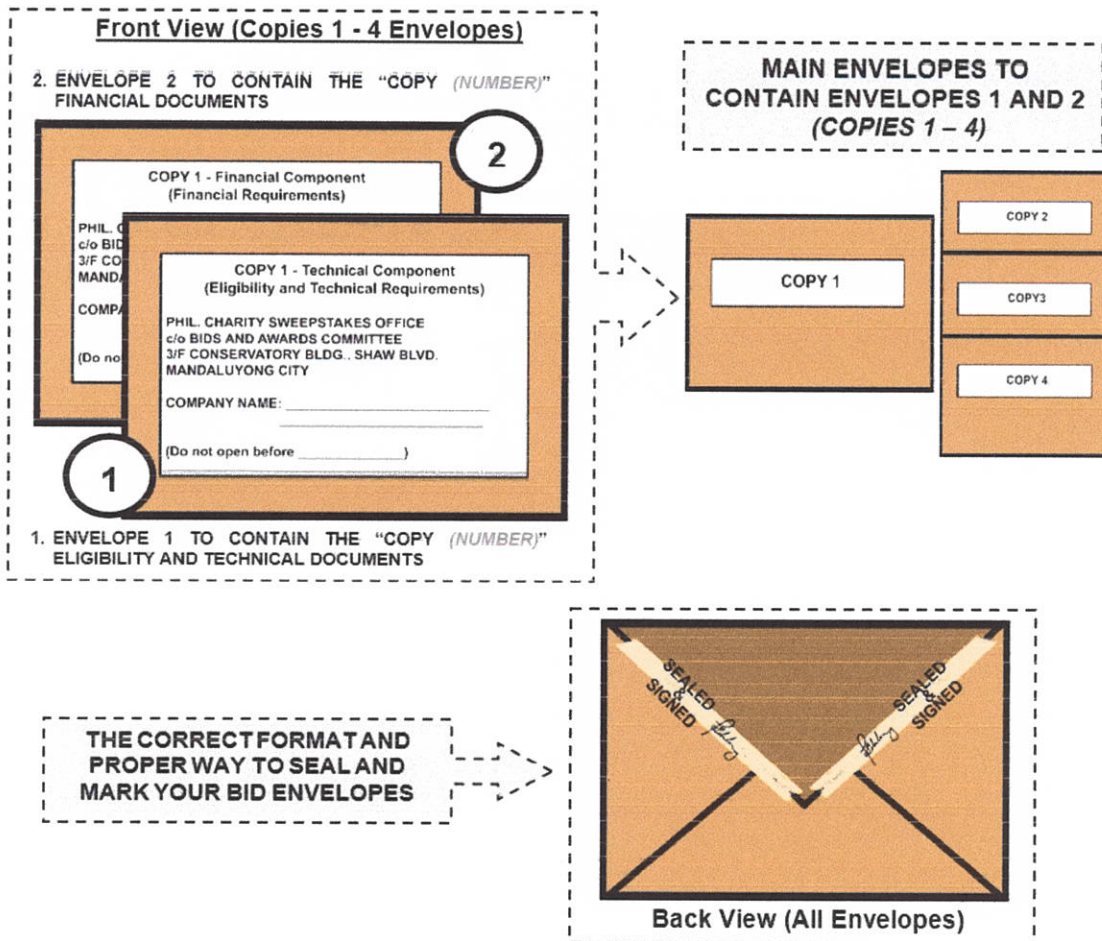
Front View (Copies 1 - 4 Envelopes)

2. ENVELOPE 2 TO CONTAIN THE "COPY (NUMBER)" FINANCIAL DOCUMENTS

2

COPY 1 - Financial Component
(Financial Requirements)

PHIL. C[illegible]
c/o BID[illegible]
3/F CO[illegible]
MANDA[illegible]

COMPA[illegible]

(Do no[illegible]

COPY 1 - Technical Component
(Eligibility and Technical Requirements)

PHIL. CHARITY SWEEPSTAKES OFFICE
c/o BIDS AND AWARDS COMMITTEE
3/F CONSERVATORY BLDG., SHAW BLVD.
MANDALUYONG CITY

COMPANY NAME: ____________________

(Do not open before ____________)

1

1. ENVELOPE 1 TO CONTAIN THE "COPY (NUMBER)" ELIGIBILITY AND TECHNICAL DOCUMENTS

MAIN ENVELOPES TO CONTAIN ENVELOPES 1 AND 2
(COPIES 1 – 4)

COPY 1

COPY 2

COPY3

COPY 4

THE CORRECT FORMAT AND PROPER WAY TO SEAL AND MARK YOUR BID ENVELOPES

SEALED & SIGNED

SEALED & SIGNED

Back View (All Envelopes)